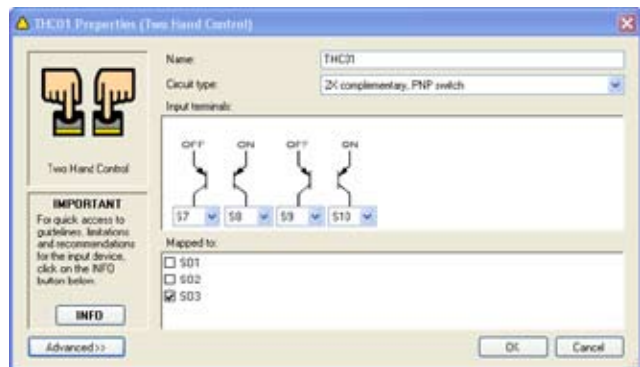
THC01 Properties (Two Hand Control)

Two Hand Control

IMPORTANT
For quick access to guidelines, limitations and recommendations for the input device, click on the INFO button below.

INFO

Name: THC01

Circuit type: 2X complementary, PNP switch

Input terminals:

OFF ON OFF ON

S7 S8 S9 S10

Mapped to:

S01
S02
S03

Advanced>>

OK Cancel